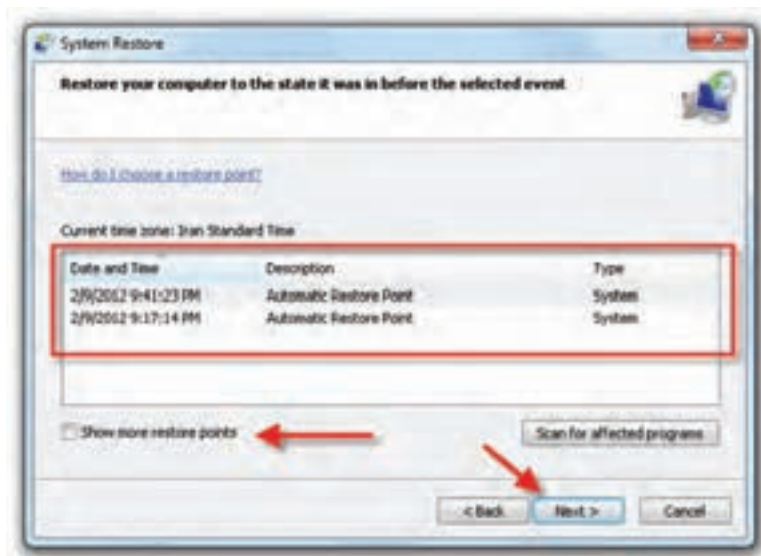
System Restore

Restore your computer to the state it was in before the selected event

How do I choose a restore point?

Current time zone: Iran Standard Time

| Date and Time | Description | Type |
|---|---|---|
| 2/9/2012 9:41:23 PM | Automatic Restore Point | System |
| 2/9/2012 9:17:14 PM | Automatic Restore Point | System |

Show more restore points

Scan for affected programs

< Back

Next >

Cancel